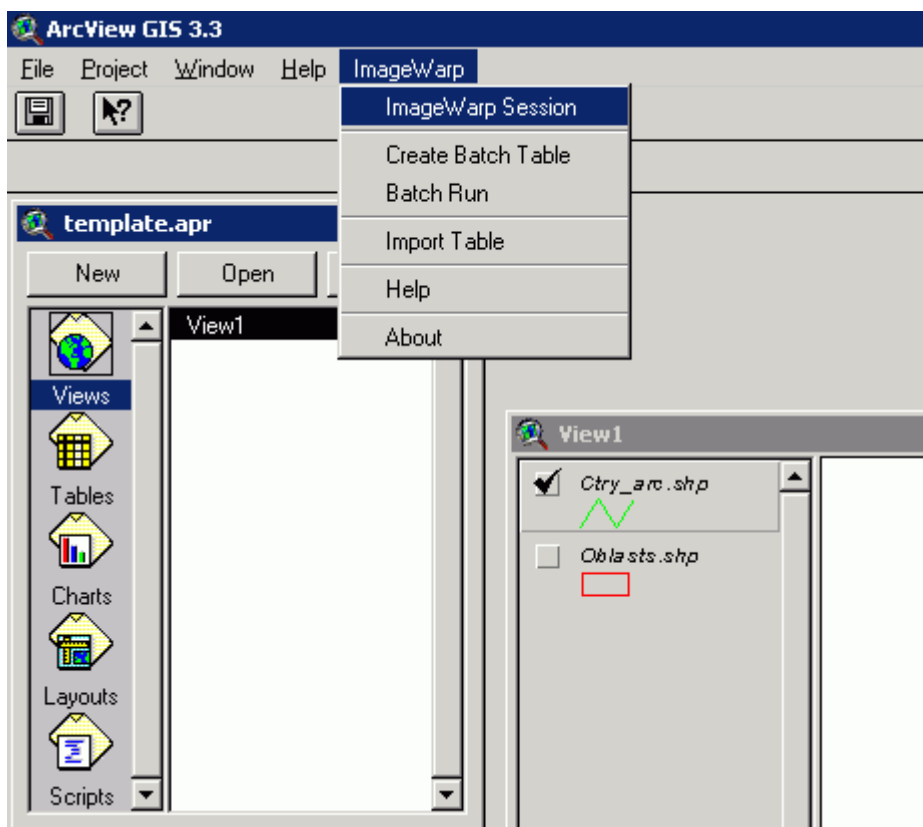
ArcView GIS 3.3

File Project Window Help ImageWarp

ImageWarp Session
Create Batch Table
Batch Run
Import Table
Help
About

template.apr

New Open

Views
Tables
Charts
Layouts
Scripts

View1

View1

Ctry_arc.shp
Oblasts.shp